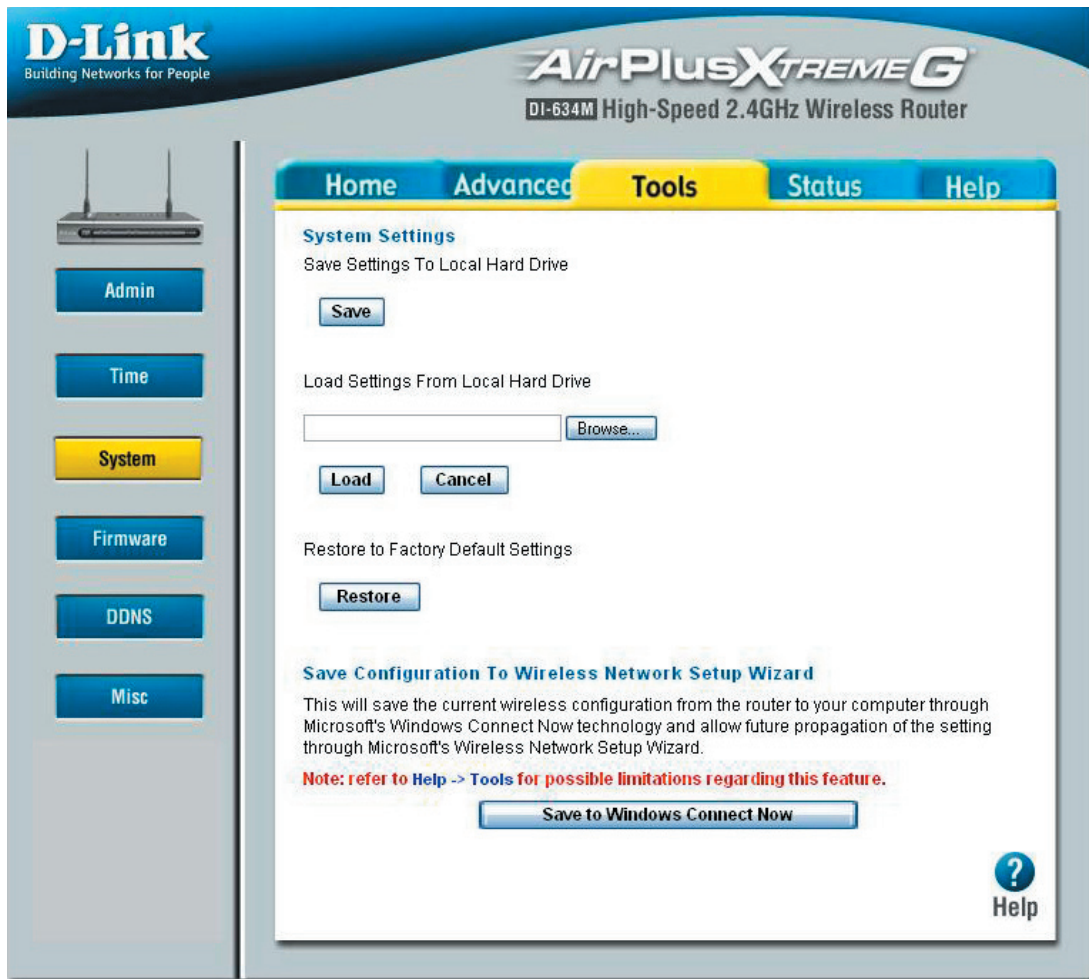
D-Link
Building Networks for People

AirPlusXtremeG
DI-634M High-Speed 2.4GHz Wireless Router

Home | Advanced | Tools | Status | Help

Admin
Time
System
Firmware
DDNS
Misc

System Settings
Save Settings To Local Hard Drive

Save

Load Settings From Local Hard Drive

Browse...

Load Cancel

Restore to Factory Default Settings

Restore

Save Configuration To Wireless Network Setup Wizard
This will save the current wireless configuration from the router to your computer through Microsoft's Windows Connect Now technology and allow future propagation of the setting through Microsoft's Wireless Network Setup Wizard.

Note: refer to Help -> Tools for possible limitations regarding this feature.

Save to Windows Connect Now

Help